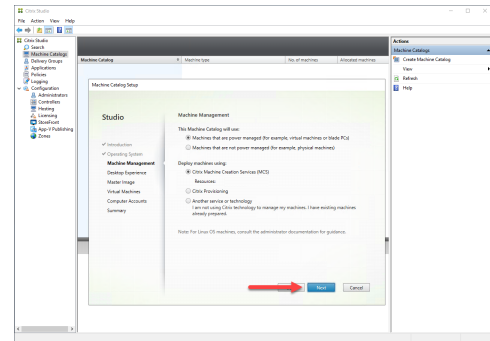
Citrix Studio

File Action View Help

Citrix Studio
Search
Machine Catalogs
Delivery Groups
Applications
Policies
Logging
Configuration
Administrators
Controllers
Hosting
Licensing
StoreFront
App-V Publishing
Zones

| Machine Catalog | Machine type | No. of machines | Allocated machines |
|---|---|---|---|

Actions
Machine Catalogs
Create Machine Catalog
View
Refresh
Help

Machine Catalog Setup

Studio

✓ Introduction
✓ Operating System
Machine Management
Desktop Experience
Master Image
Virtual Machines
Computer Accounts
Summary

Machine Management

This Machine Catalog will use:
Machines that are power managed (for example, virtual machines or blade PCs)
Machines that are not power managed (for example, physical machines)

Deploy machines using:
Citrix Machine Creation Services (MCS)
Resources:
Citrix Provisioning
Another service or technology
I am not using Citrix technology to manage my machines. I have existing machines already prepared.

Note: For Linux OS machines, consult the administrator documentation for guidance.

Next Cancel